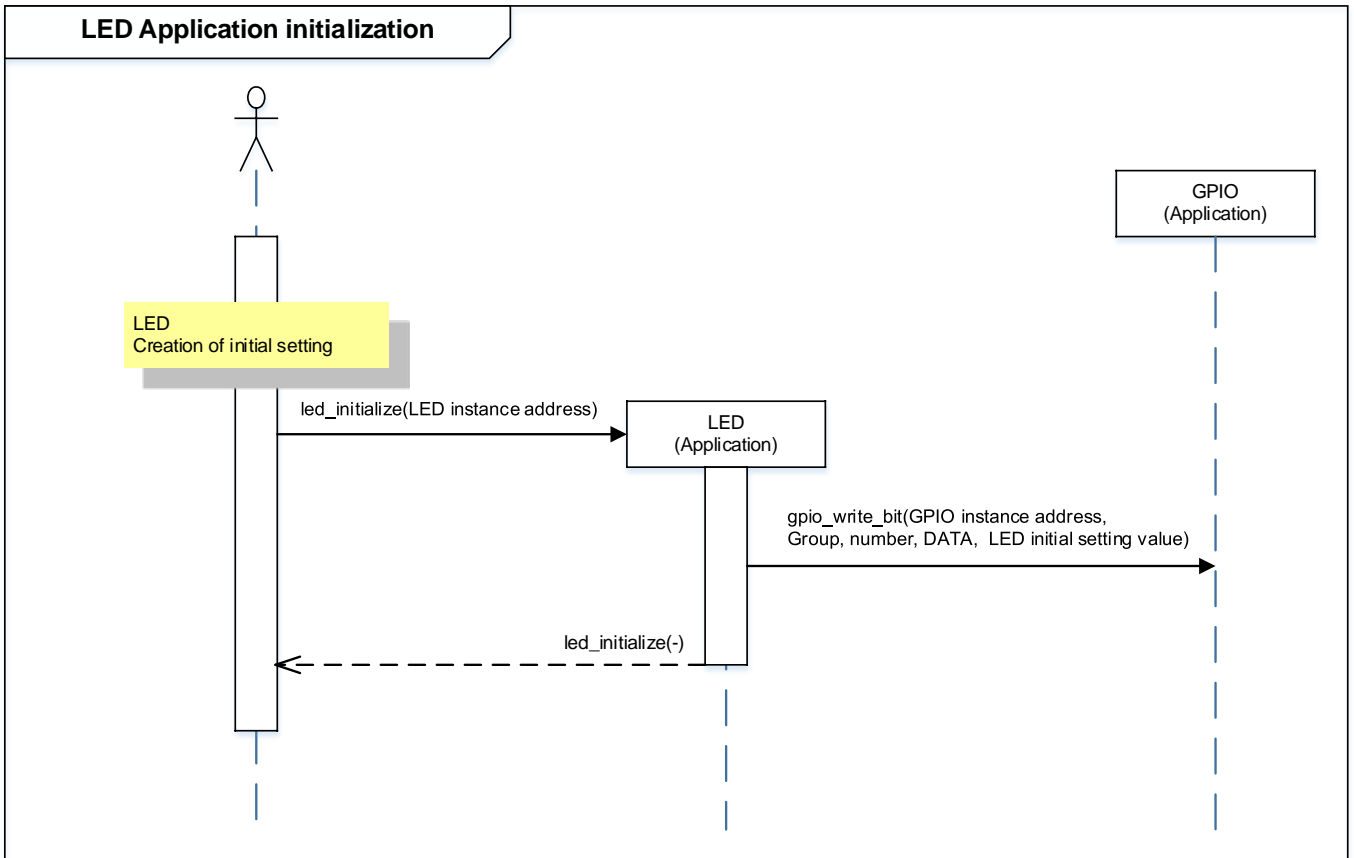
LED Application initialization

GPIO
(Application)

LED
Creation of initial setting

led_initialize(LED instance address)

LED
(Application)

gpio_write_bit(GPIO instance address, Group, number, DATA, LED initial setting value)

led_initialize(-)